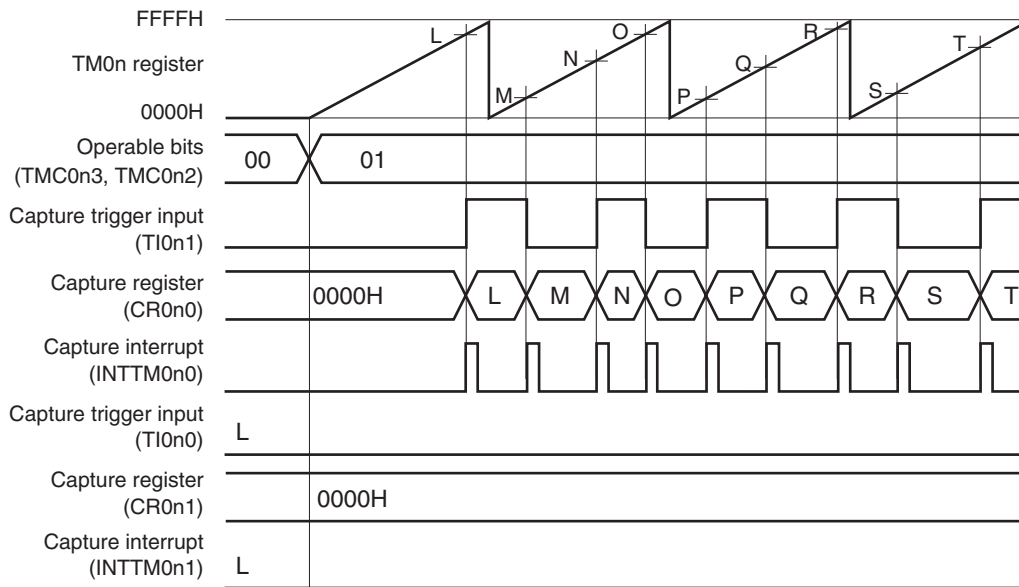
FFFFH

TM0n register

0000H

L M N O P Q R S T

Operable bits (TMC0n3, TMC0n2)

00 01

Capture trigger input (TI0n1)

Capture register (CR0n0)

0000H L M N O P Q R S T

Capture interrupt (INTTM0n0)

Capture trigger input (TI0n0)

L

Capture register (CR0n1)

0000H

Capture interrupt (INTTM0n1)

L